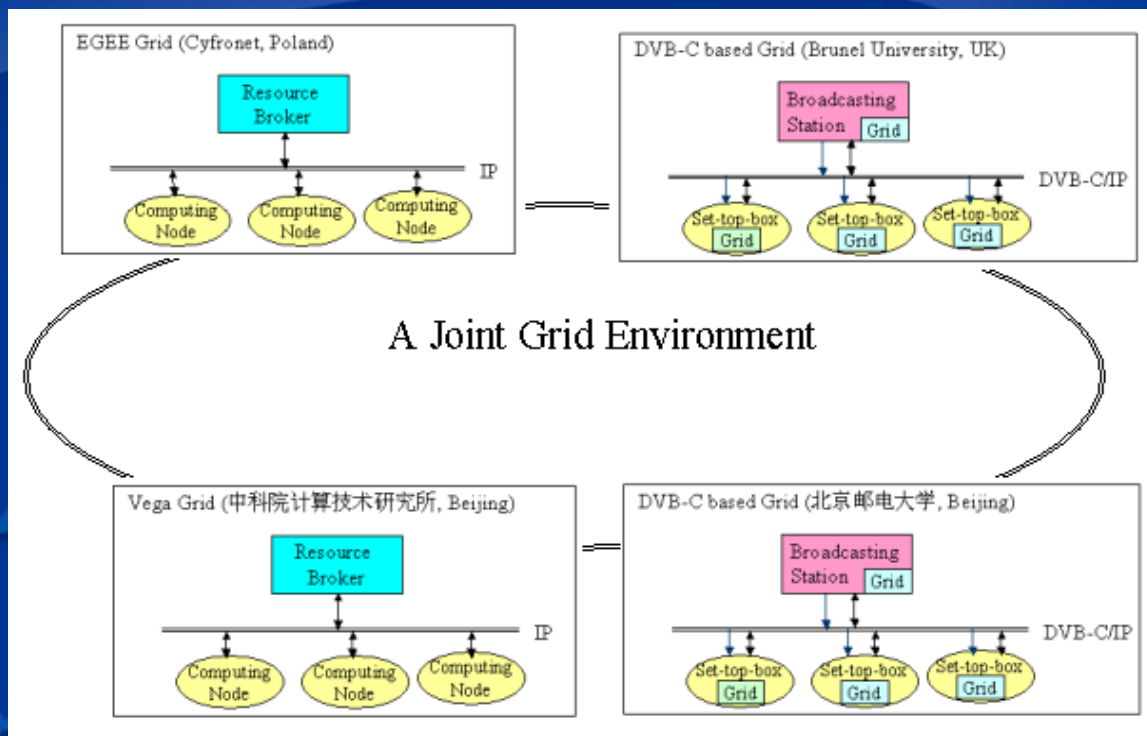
EGEE Grid (Cyfronet, Poland)

Resource Broker

IP

Computing Node

Computing Node

Computing Node

DVB-C based Grid (Brunel University, UK)

Broadcasting Station

Grid

DVB-C/IP

Set-top-box

Grid

Set-top-box

Grid

Set-top-box

Grid

A Joint Grid Environment

Vega Grid (中科院计算技术研究所, Beijing)

Resource Broker

IP

Computing Node

Computing Node

Computing Node

DVB-C based Grid (北京邮电大学, Beijing)

Broadcasting Station

Grid

DVB-C/IP

Set-top-box

Grid

Set-top-box

Grid

Set-top-box

Grid